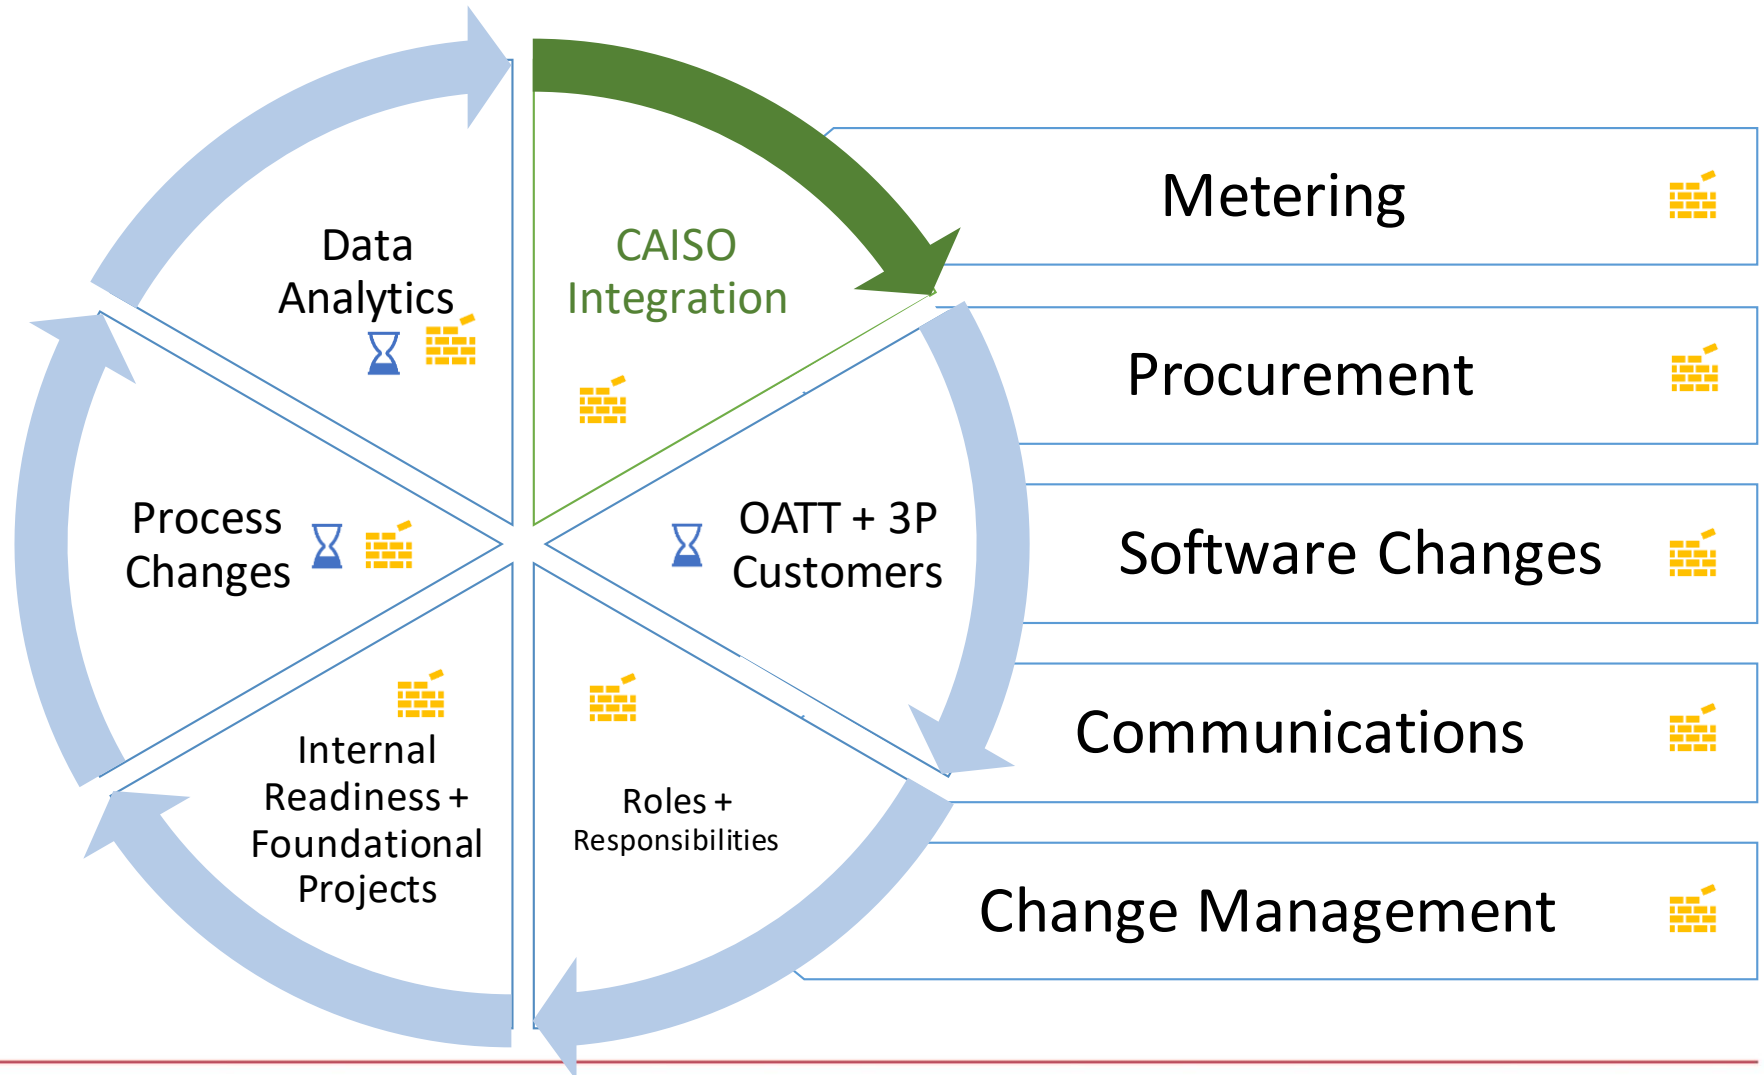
Data Analytics

CAISO Integration

Process Changes

OATT + 3P Customers

Internal Readiness + Foundational Projects

Roles + Responsibilities

Metering

Procurement

Software Changes

Communications

Change Management